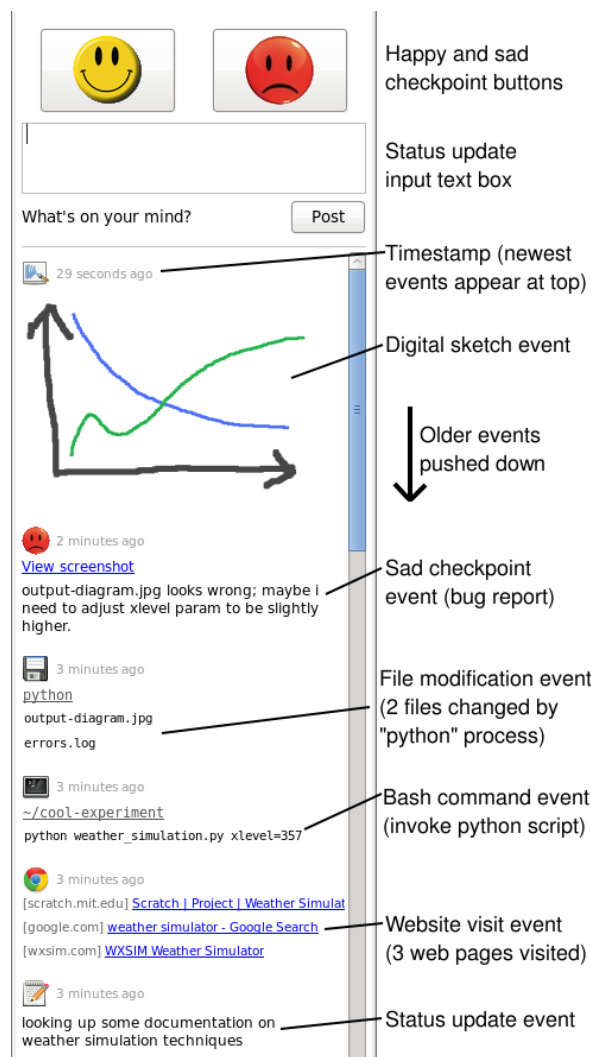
What's on your mind?

Post

29 seconds ago

2 minutes ago

View screenshot

output-diagram.jpg looks wrong; maybe i need to adjust xlevel param to be slightly higher.

3 minutes ago

python

output-diagram.jpg

errors.log

3 minutes ago

~/cool-experiment

python weather_simulation.py xlevel=357

3 minutes ago

[scratch.mit.edu] Scratch | Project | Weather Simulat

[google.com] weather simulator - Google Search

[wxsim.com] WXSIM Weather Simulator

3 minutes ago

looking up some documentation on weather simulation techniques

Happy and sad checkpoint buttons

Status update input text box

Timestamp (newest events appear at top)

Digital sketch event

Older events pushed down

Sad checkpoint event (bug report)

File modification event (2 files changed by "python" process)

Bash command event (invoke python script)

Website visit event (3 web pages visited)

Status update event